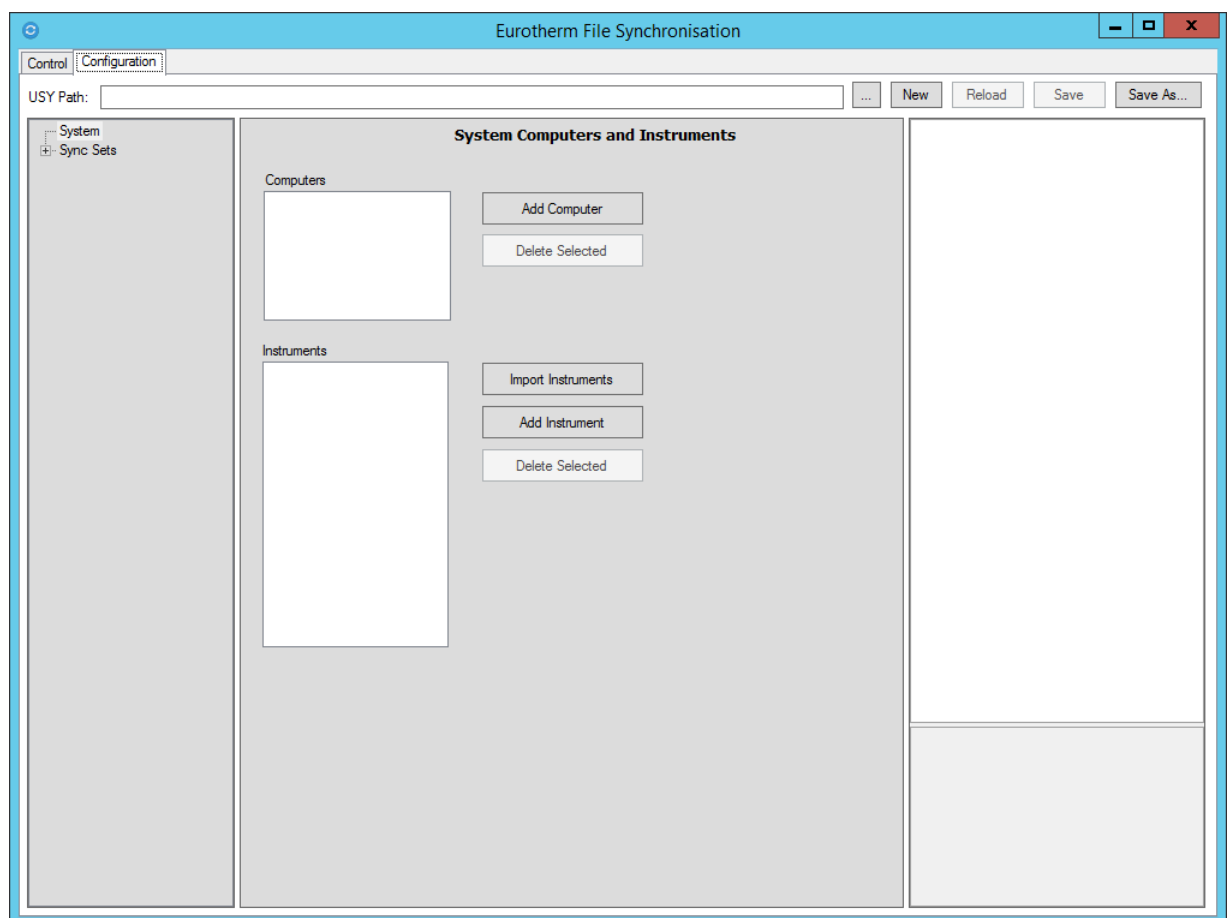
Eurotherm File Synchronisation

Control Configuration

USY Path: ... New Reload Save Save As...

System
Sync Sets

System Computers and Instruments

Computers

Add Computer

Delete Selected

Instruments

Import Instruments

Add Instrument

Delete Selected